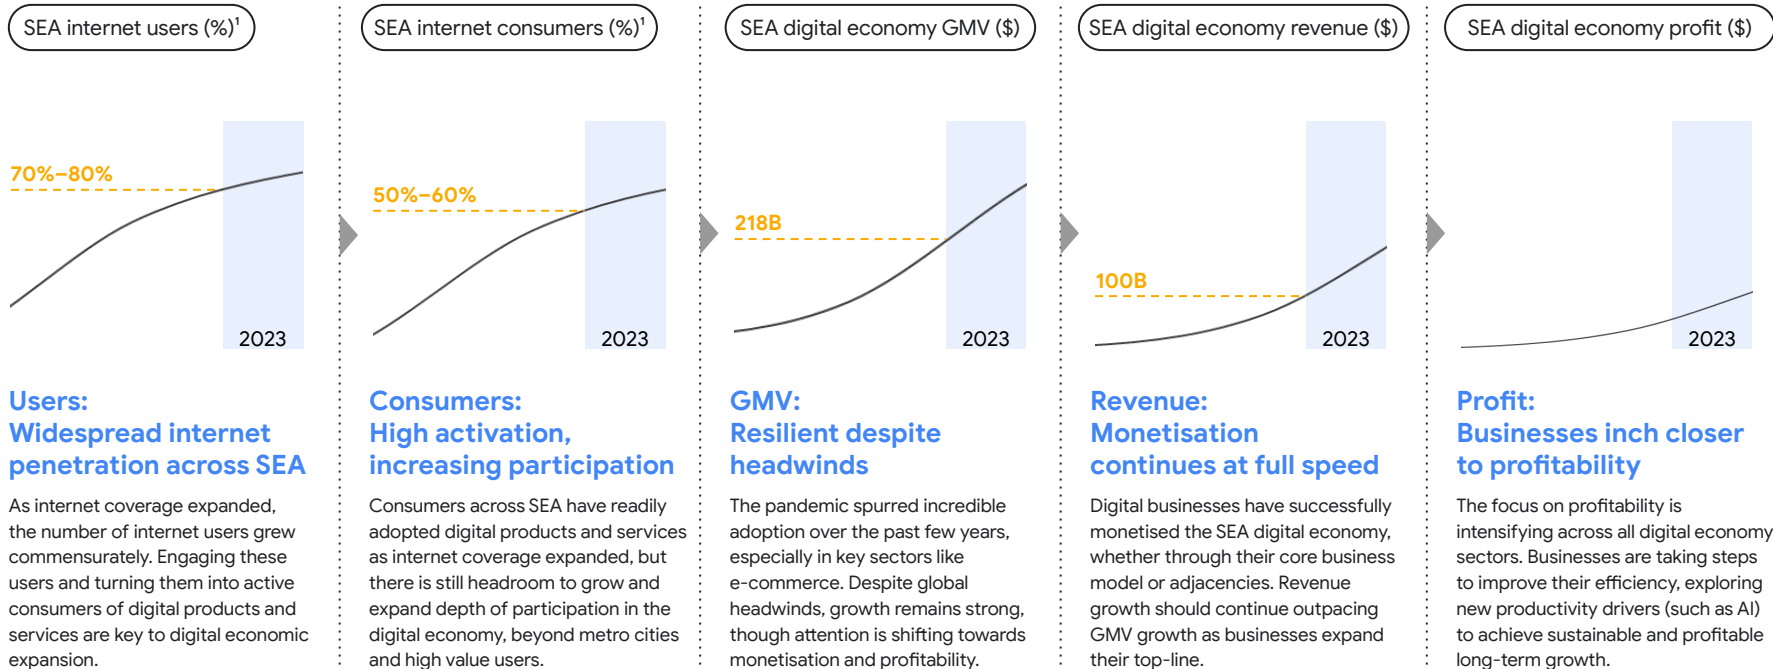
SEA internet users (%)$^1$

70%–80%

2023

Users:
Widespread internet penetration across SEA

As internet coverage expanded, the number of internet users grew commensurately. Engaging these users and turning them into active consumers of digital products and services are key to digital economic expansion.

SEA internet consumers (%)$^1$

50%–60%

2023

Consumers:
High activation, increasing participation

Consumers across SEA have readily adopted digital products and services as internet coverage expanded, but there is still headroom to grow and expand depth of participation in the digital economy, beyond metro cities and high value users.

SEA digital economy GMV ($)

218B

2023

GMV:
Resilient despite headwinds

The pandemic spurred incredible adoption over the past few years, especially in key sectors like e-commerce. Despite global headwinds, growth remains strong, though attention is shifting towards monetisation and profitability.

SEA digital economy revenue ($)

100B

2023

Revenue:
Monetisation continues at full speed

Digital businesses have successfully monetised the SEA digital economy, whether through their core business model or adjacencies. Revenue growth should continue outpacing GMV growth as businesses expand their top-line.

SEA digital economy profit ($)

2023

Profit:
Businesses inch closer to profitability

The focus on profitability is intensifying across all digital economy sectors. Businesses are taking steps to improve their efficiency, exploring new productivity drivers (such as AI) to achieve sustainable and profitable long-term growth.